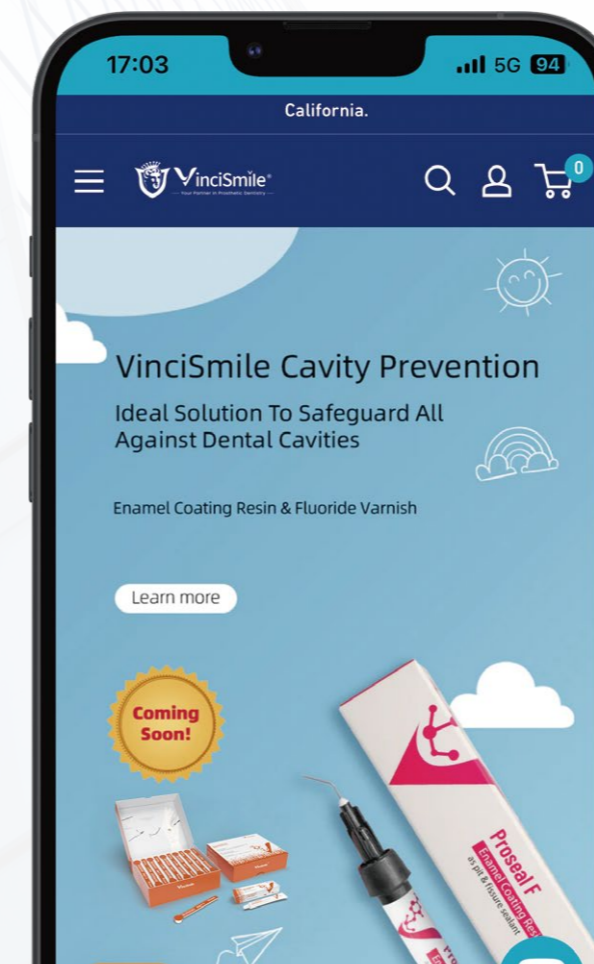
17:03

5G 94

California.

VinciSmile

Your Partner in Prosthetic Dentistry

0

VinciSmile Cavity Prevention

Ideal Solution To Safeguard All Against Dental Cavities

Enamel Coating Resin & Fluoride Varnish

Learn more

Coming Soon!

Proseal F

Enamel Coating Res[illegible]

as pit & fissure sealant